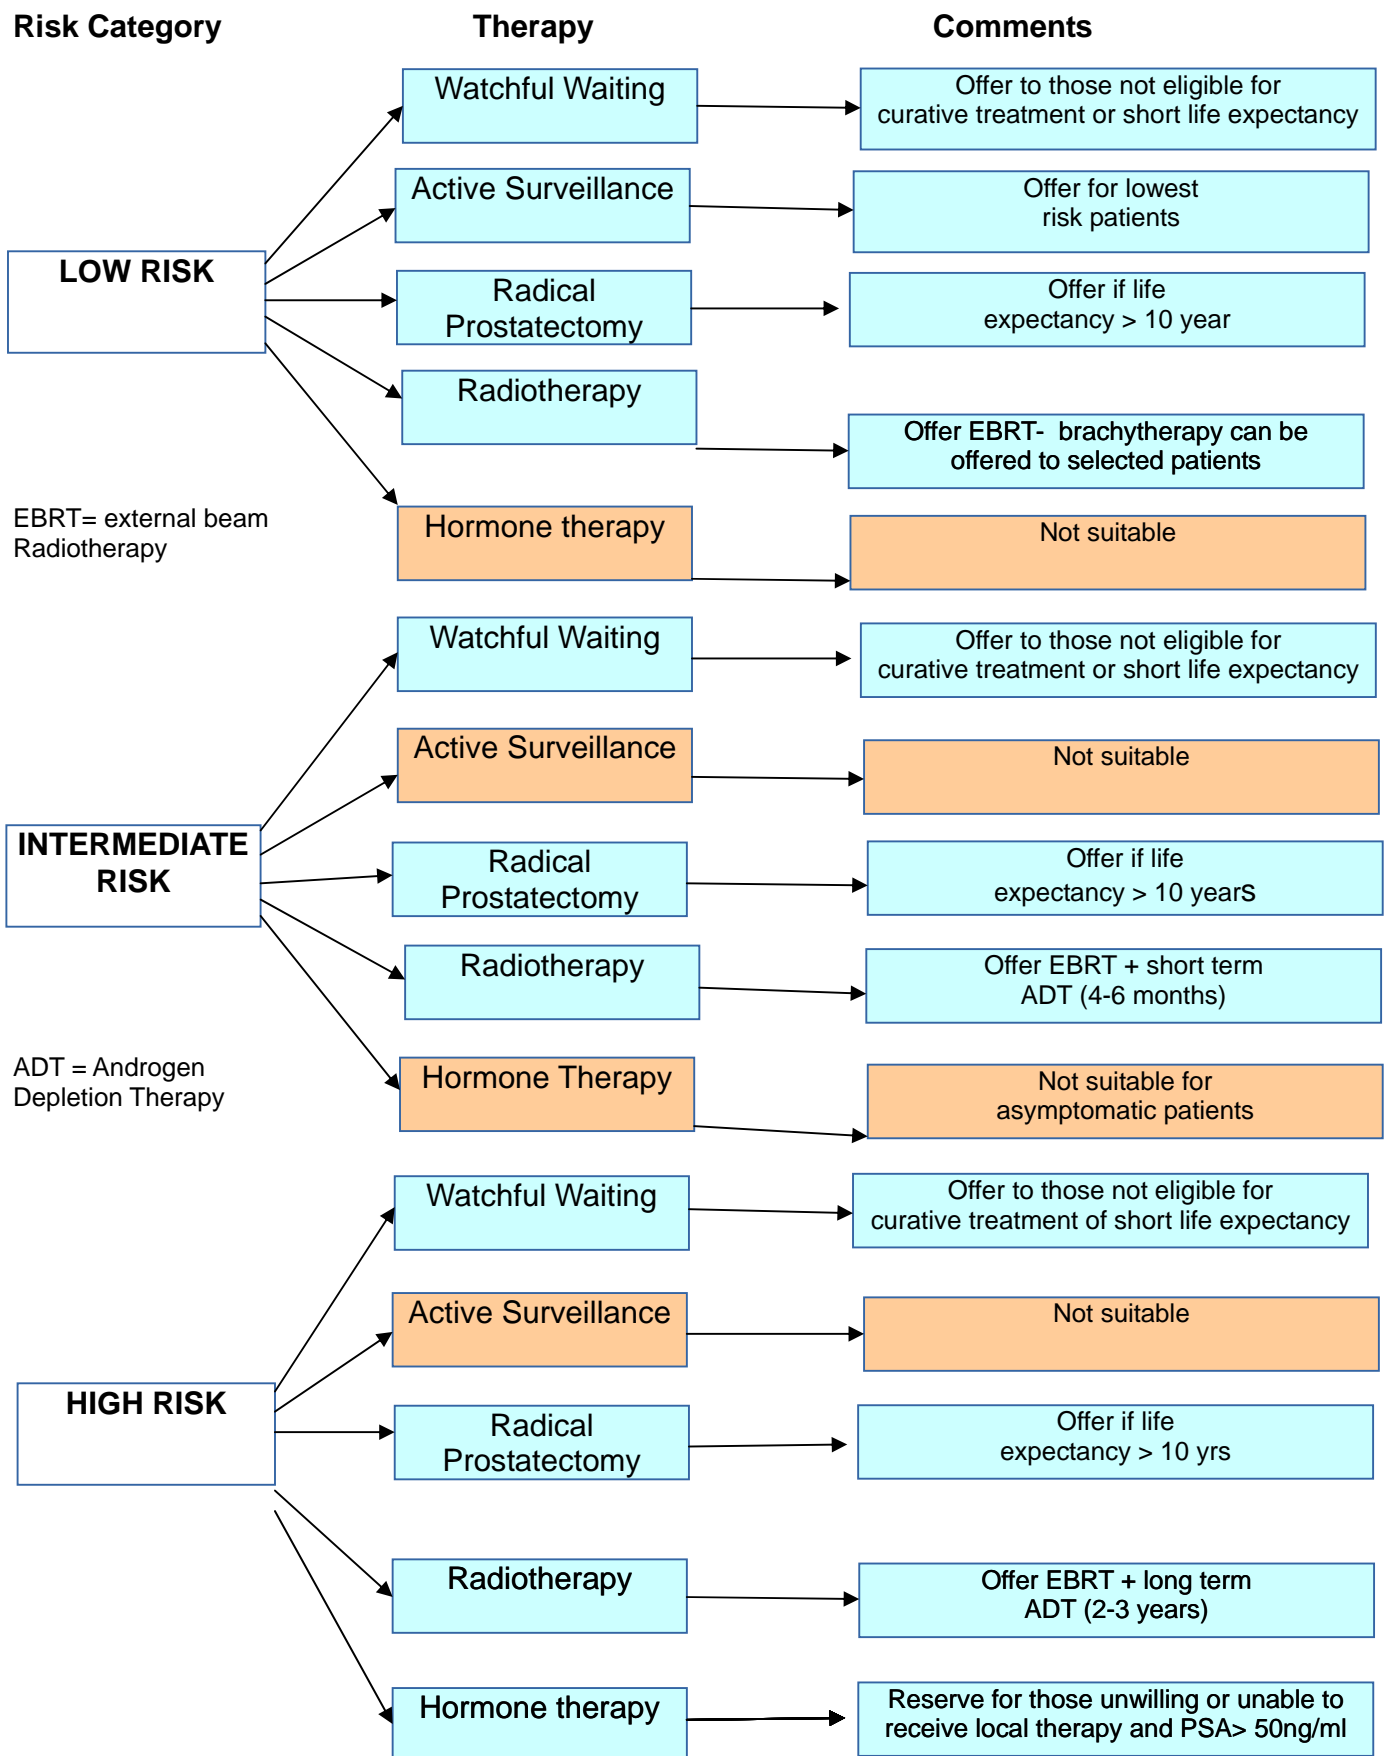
Risk Category

Therapy

Comments

LOW RISK

Watchful Waiting

Offer to those not eligible for curative treatment or short life expectancy

Active Surveillance

Offer for lowest risk patients

Radical Prostatectomy

Offer if life expectancy > 10 year

Radiotherapy

Offer EBRT- brachytherapy can be offered to selected patients

EBRT= external beam Radiotherapy

Hormone therapy

Not suitable

INTERMEDIATE RISK

Watchful Waiting

Offer to those not eligible for curative treatment or short life expectancy

Active Surveillance

Not suitable

Radical Prostatectomy

Offer if life expectancy > 10 years

Radiotherapy

Offer EBRT + short term ADT (4-6 months)

ADT = Androgen Depletion Therapy

Hormone Therapy

Not suitable for asymptomatic patients

HIGH RISK

Watchful Waiting

Offer to those not eligible for curative treatment of short life expectancy

Active Surveillance

Not suitable

Radical Prostatectomy

Offer if life expectancy > 10 yrs

Radiotherapy

Offer EBRT + long term ADT (2-3 years)

Hormone therapy

Reserve for those unwilling or unable to receive local therapy and PSA> 50ng/ml